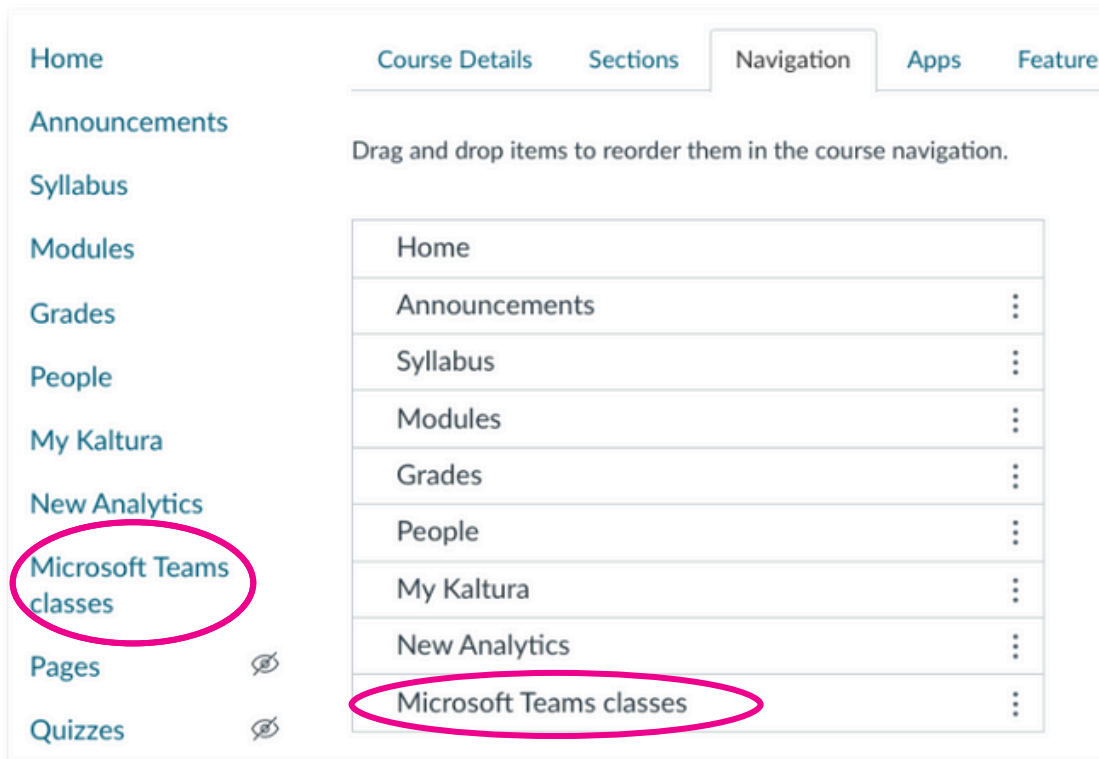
Home

Announcements

Syllabus

Modules

Grades

People

My Kaltura

New Analytics

Microsoft Teams classes

Pages

Quizzes

Course Details | Sections | Navigation | Apps | Feature

Drag and drop items to reorder them in the course navigation.

| Home |
|---|
| Announcements |
| Syllabus |
| Modules |
| Grades |
| People |
| My Kaltura |
| New Analytics |
| Microsoft Teams classes |